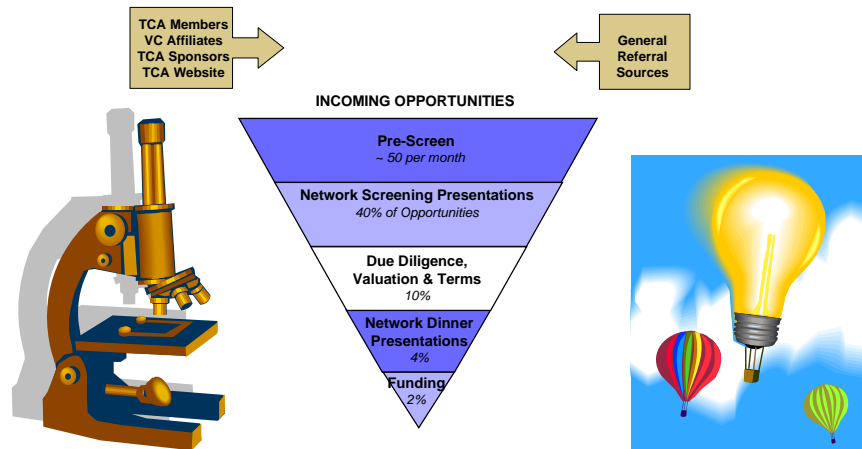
TCA Members
VC Affiliates
TCA Sponsors
TCA Website

General
Referral
Sources

INCOMING OPPORTUNITIES

Pre-Screen
~ 50 per month

Network Screening Presentations
40% of Opportunities

Due Diligence,
Valuation & Terms
10%

Network Dinner
Presentations
4%

Funding
2%